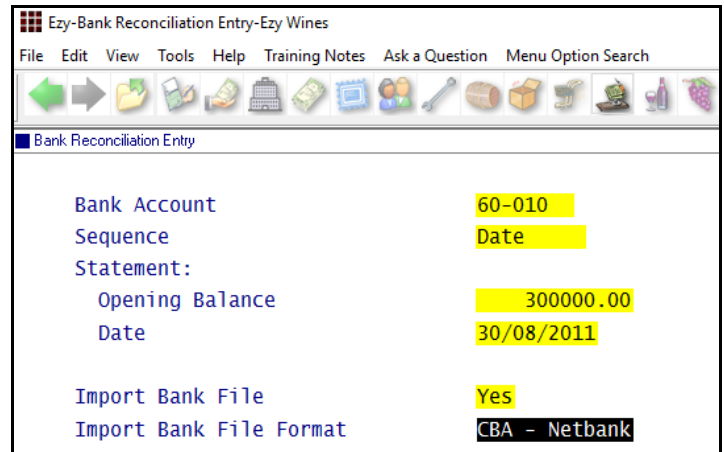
Ezy-Bank Reconciliation Entry-Ezy Wines

File Edit View Tools Help Training Notes Ask a Question Menu Option Search

Bank Reconciliation Entry

| | |
|---|---|
| Bank Account | 60-010 |
| Sequence | Date |
| Statement: | |
| Opening Balance | 300000.00 |
| Date | 30/08/2011 |
| | |
| Import Bank File | Yes |
| Import Bank File Format | CBA - Netbank |